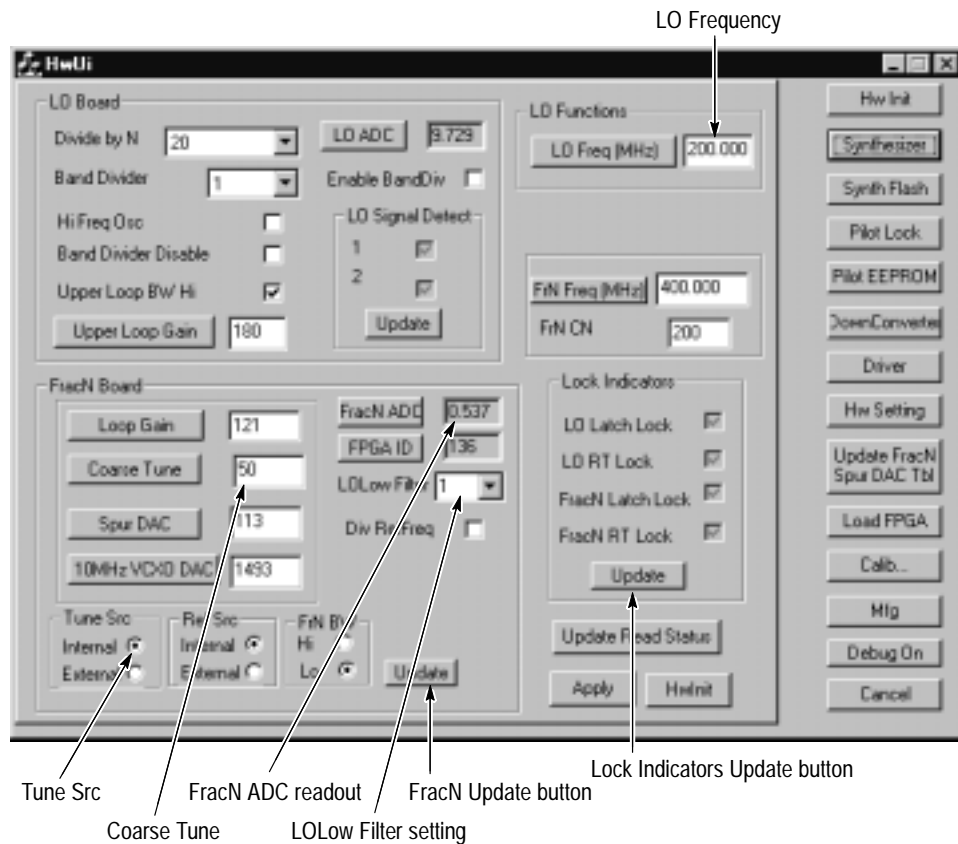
LO Frequency

HwUi

LO Board
Divide by N 20
LO ADC 9.729
Band Divider 1
Enable BandDiv
Hi Freq Osc
LO Signal Detect
Band Divider Disable
1
2
Upper Loop BW Hi
Upper Loop Gain 180
Update

LO Functions
LO Freq (MHz) 200.000

FrN Freq (MHz) 400.000
FrN CN 200

FracN Board
Loop Gain 121
FracN ADC 0.537
FPGA ID 136
Coarse Tune 50
LOLow Filter 1
Spur DAC 113
Div Ref Freq
10MHz VCXO DAC 1493
Tune Src
Internal
External
Ref Src
Internal
External
FrN BW
Hi
Lo
Update

Lock Indicators
LO Latch Lock
LO RT Lock
FracN Latch Lock
FracN RT Lock
Update

Update Read Status
Apply
HwInit

Hw Init
Synthesizer
Synth Flash
Pilot Lock
Pilot EEPROM
DownConverter
Driver
Hw Setting
Update FracN Spur DAC Tbl
Load FPGA
Calib...
Mfg
Debug On
Cancel

Tune Src
Coarse Tune
FracN ADC readout
LOLow Filter setting
FracN Update button
Lock Indicators Update button